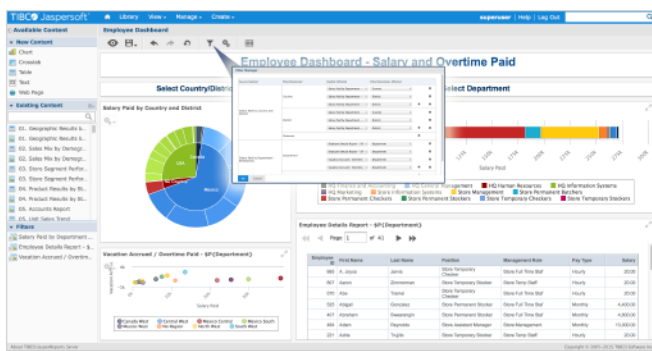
TIBCO Jaspersoft  Library  View  Manage  Create  superuser  Help | Log Out

Available Content
New Content
Chart
Crosstab
Table
Text
Web Page
Existing Content
01. Geographic Results b...
01. Geographic Results b...
02. Sales Mix by Demogr...
02. Sales Mix by Demogr...
03. Store Segment Perfo...
03. Store Segment Perfo...
04. Product Results by St...
04. Product Results by St...
05. Accounts Report
05. Unit Sales Trend
Filters
Salary Paid by Department...
Employee Details Report - $...
Vacation Accrued / Overtim...

Employee Dashboard

Employee Dashboard - Salary and Overtime Paid

Select Country/District
Select Department

Salary Paid by Country and District

Mexico
USA
Canada

Salary Paid

HQ Finance and Accounting  HQ General Management  HQ Human Resources  HQ Information Systems  HQ Marketing  Store Information Systems  Store Management  Store Permanent Butchers  Store Permanent Checkers  Store Permanent Stockers  Store Temporary Checkers  Store Temporary Stockers

Employee Details Report - $P{Department}

Page 1 of 41

| Employee ID | First Name | Last Name | Position | Management Role | Pay Type | Salary |
|---|---|---|---|---|---|---|
| 969 | A. Joyce | Jarvis | Store Temporary Checker | Store Full Time Staf | Hourly | 20.00 |
| 867 | Aaron | Zimmerman | Store Temporary Stocker | Store Temp Staff | Hourly | 20.00 |
| 1179 | Abe | Tramel | Store Temporary Checker | Store Temp Staff | Hourly | 20.00 |
| 535 | Abigail | Gonzalez | Store Permanent Stocker | Store Full Time Staf | Monthly | 4,400.00 |
| 407 | Abraham | Swearengin | Store Permanent Checker | Store Full Time Staf | Monthly | 6,000.00 |
| 180 | Adam | Reynolds | Store Assistant Manager | Store Management | Monthly | 10,000.00 |
| 221 | Adele | Trujillo | Store Temporary Stocker | Store Temp Staff | Hourly | 20.00 |

Vacation Accrued / Overtime Paid - $P{Department}

Salary Paid

Canada West  Mexico Central  Mexico East  Mexico South  Mexico West  Sao Region  North West  South West

About TIBCO JasperReports Server